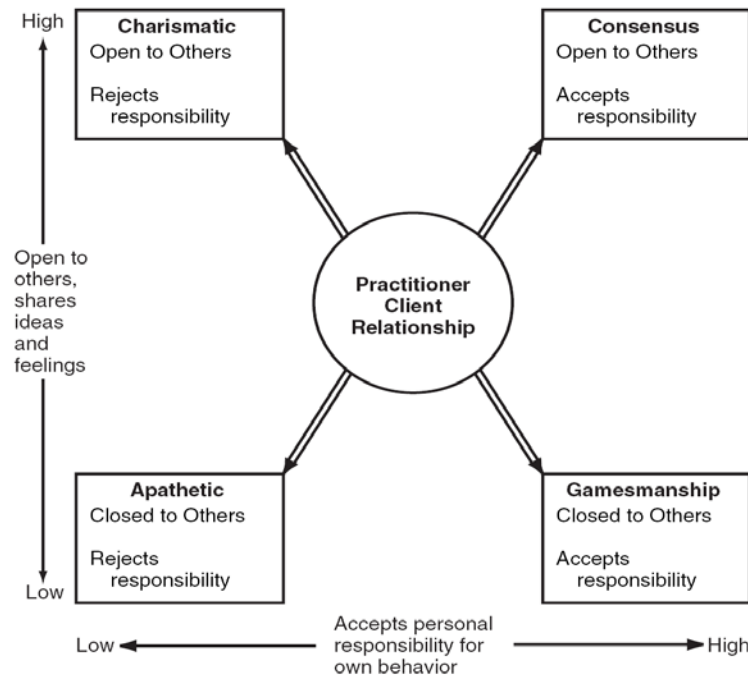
High

Charismatic
Open to Others

Rejects responsibility

Consensus
Open to Others

Accepts responsibility

Open to others, shares ideas and feelings

Practitioner Client Relationship

Apathetic
Closed to Others

Rejects responsibility

Gamesmanship
Closed to Others

Accepts responsibility

Low

Low

Accepts personal responsibility for own behavior

High